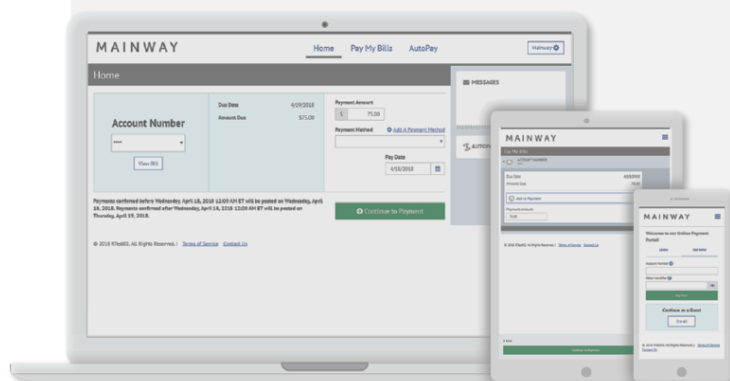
MAINWAY

Home Pay My Bills AutoPay

Mainway

Home

MESSAGES

Account Number

View Bill

Due Date 4/19/2018
Amount Due $71.00

Payment Amount
$ 75.00

Payment Method
Add A Payment Method

Pay Date
4/18/2018

Payments confirmed before Wednesday, April 18, 2018 12:00 AM ET will be posted on Wednesday, April 18, 2018. Payments confirmed after Wednesday, April 18, 2018 12:00 AM ET will be posted on Thursday, April 19, 2018.

Continue to Payment

© 2018 KNee83, All Rights Reserved. | Terms of Service Contact Us

MAINWAY

Pay My Bills

Due Date
Amount Due

Add A Payment

Payment Amount

MAINWAY

Welcome to our Online Payment Portal!

Account Number
Enter Identifier

Continue as a Guest

Enroll

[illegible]